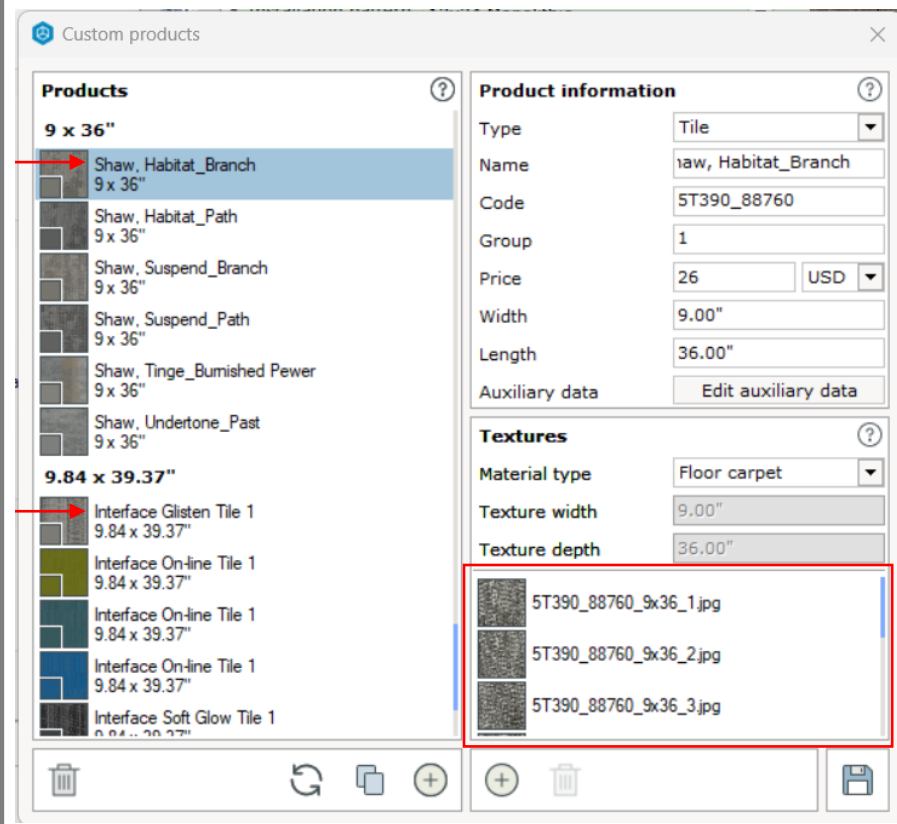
Custom products

Products
9 x 36"
Shaw, Habitat_Branch
9 x 36"
Shaw, Habitat_Path
9 x 36"
Shaw, Suspend_Branch
9 x 36"
Shaw, Suspend_Path
9 x 36"
Shaw, Tinge_Burnished Pewer
9 x 36"
Shaw, Undertone_Past
9 x 36"
9.84 x 39.37"
Interface Glisten Tile 1
9.84 x 39.37"
Interface On-line Tile 1
9.84 x 39.37"
Interface On-line Tile 1
9.84 x 39.37"
Interface On-line Tile 1
9.84 x 39.37"
Interface Soft Glow Tile 1
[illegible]

Product information
| Type | Tile |
|---|---|
| Name | ıaw, Habitat_Branch |
| Code | 5T390_88760 |
| Group | 1 |
| Price | 26 USD |
| Width | 9.00" |
| Length | 36.00" |
| Auxiliary data | Edit auxiliary data |

Textures
| Material type | Floor carpet |
|---|---|
| Texture width | 9.00" |
| Texture depth | 36.00" |

5T390_88760_9x36_1.jpg
5T390_88760_9x36_2.jpg
5T390_88760_9x36_3.jpg